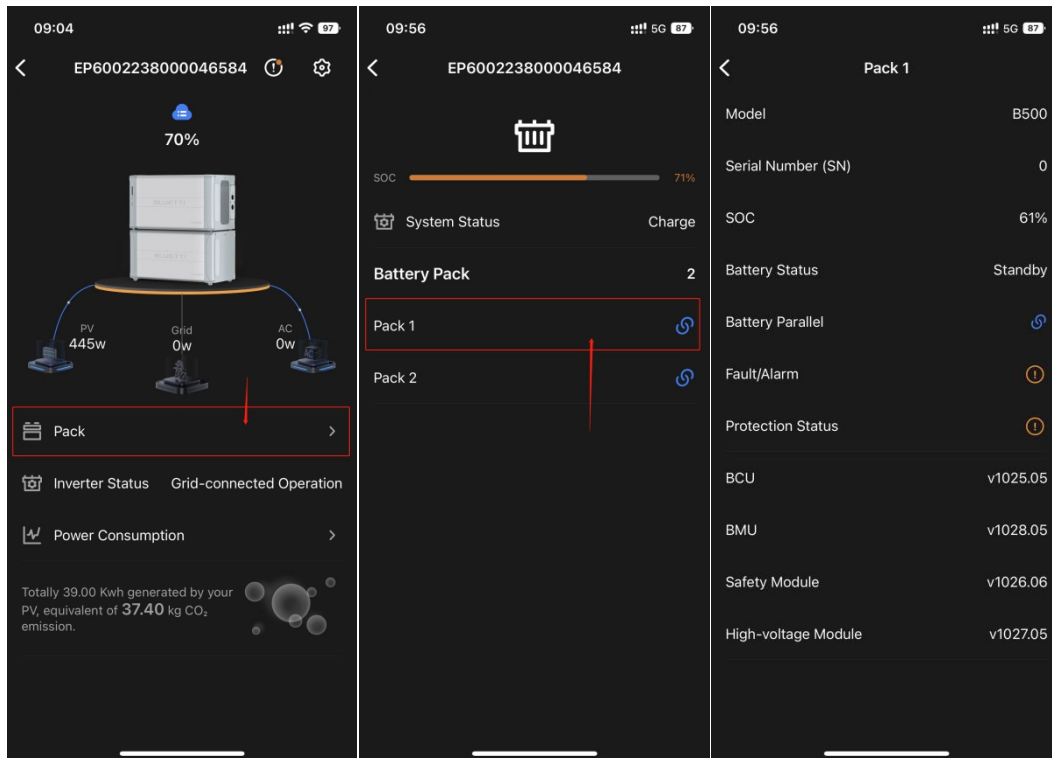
09:04

97

EP6002238000046584

70%

PV
445w

Grid
0w

AC
0w

Pack

Inverter Status Grid-connected Operation

Power Consumption

Totally 39.00 Kwh generated by your PV, equivalent of 37.40 kg $CO_2$ emission.

09:56

5G 87

EP6002238000046584

SOC 71%

System Status Charge

Battery Pack 2

Pack 1

Pack 2

09:56

5G 87

Pack 1

Model B500

Serial Number (SN) 0

SOC 61%

Battery Status Standby

Battery Parallel

Fault/Alarm

Protection Status

BCU v1025.05

BMU v1028.05

Safety Module v1026.06

High-voltage Module v1027.05